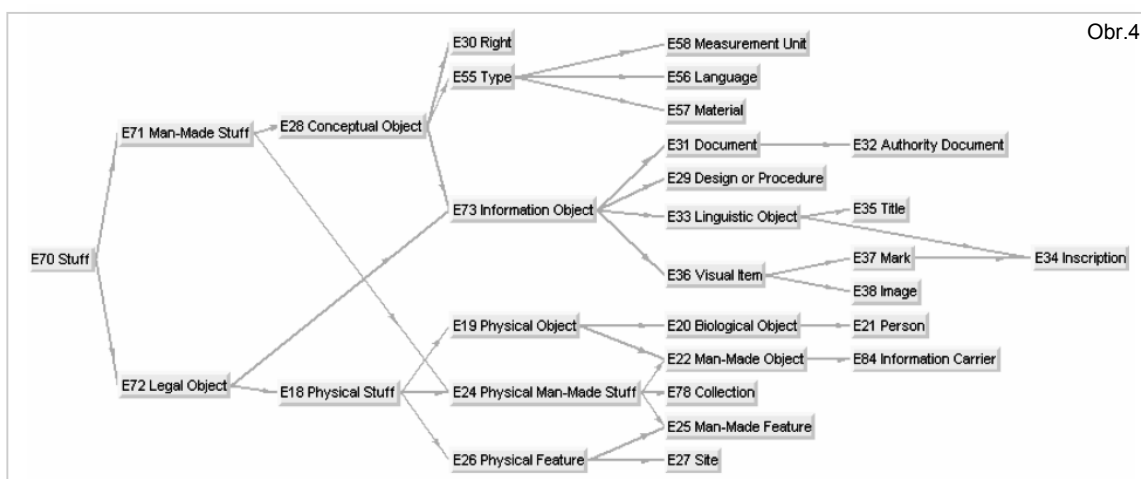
Obr.4

E70 Stuff
E71 Man-Made Stuff
E72 Legal Object
E28 Conceptual Object
E18 Physical Stuff
E30 Right
E55 Type
E73 Information Object
E19 Physical Object
E24 Physical Man-Made Stuff
E26 Physical Feature
E58 Measurement Unit
E56 Language
E57 Material
E31 Document
E29 Design or Procedure
E33 Linguistic Object
E36 Visual Item
E20 Biological Object
E22 Man-Made Object
E78 Collection
E25 Man-Made Feature
E27 Site
E32 Authority Document
E35 Title
E37 Mark
E38 Image
E21 Person
E84 Information Carrier
E34 Inscription